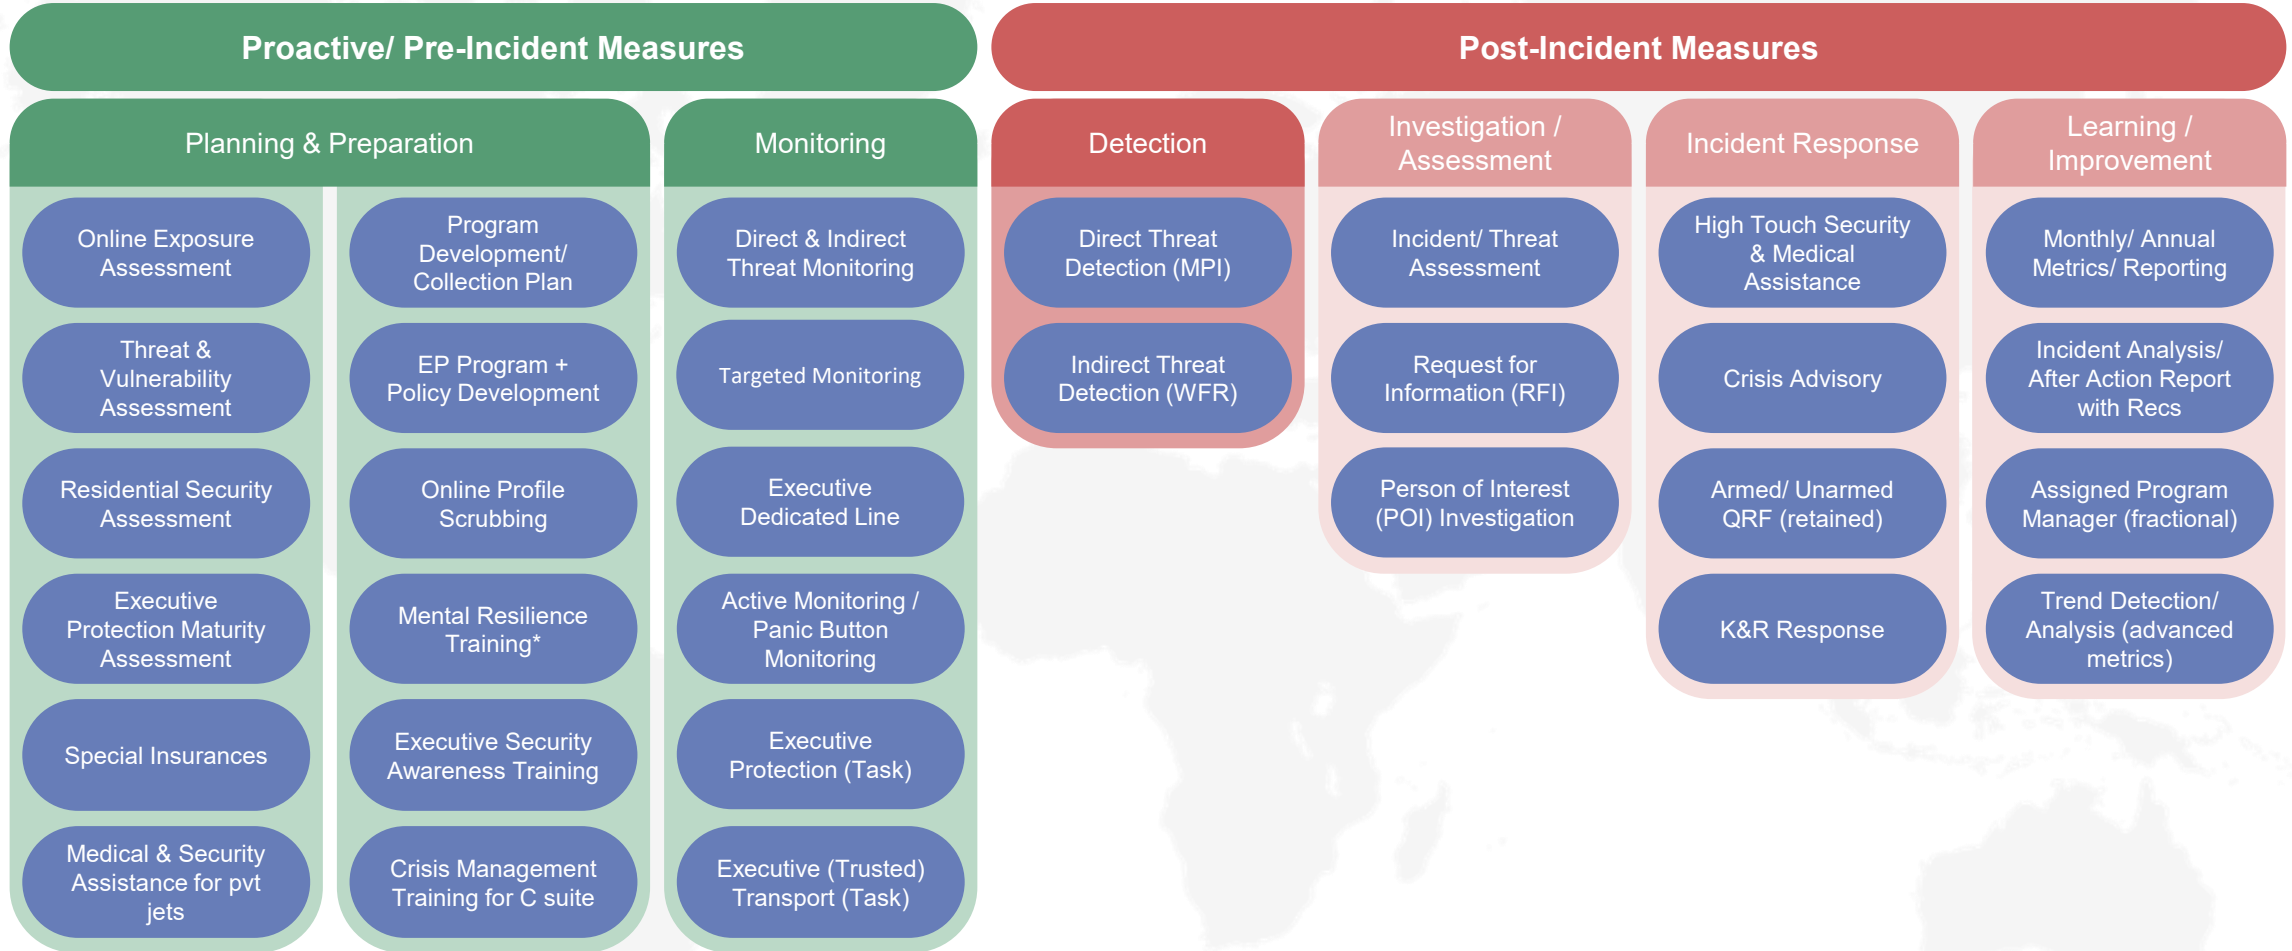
Proactive/ Pre-Incident Measures

Post-Incident Measures

Planning & Preparation

Online Exposure Assessment

Threat & Vulnerability Assessment

Residential Security Assessment

Executive Protection Maturity Assessment

Special Insurances

Medical & Security Assistance for pvt jets

Program Development/ Collection Plan

EP Program + Policy Development

Online Profile Scrubbing

Mental Resilience Training*

Executive Security Awareness Training

Crisis Management Training for C suite

Monitoring

Direct & Indirect Threat Monitoring

Targeted Monitoring

Executive Dedicated Line

Active Monitoring / Panic Button Monitoring

Executive Protection (Task)

Executive (Trusted) Transport (Task)

Detection

Direct Threat Detection (MPI)

Indirect Threat Detection (WFR)

Investigation / Assessment

Incident/ Threat Assessment

Request for Information (RFI)

Person of Interest (POI) Investigation

Incident Response

High Touch Security & Medical Assistance

Crisis Advisory

Armed/ Unarmed QRF (retained)

K&R Response

Learning / Improvement

Monthly/ Annual Metrics/ Reporting

Incident Analysis/ After Action Report with Recs

Assigned Program Manager (fractional)

Trend Detection/ Analysis (advanced metrics)